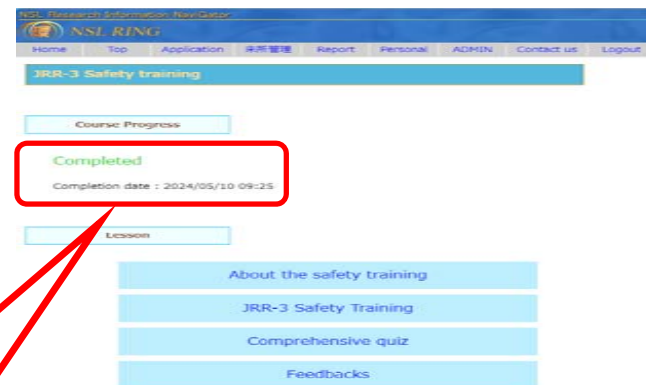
NSL Research Information Navigator

NSL RING

Home | Top | Application | 条所管理 | Report | Personal | ADMIN | Contact us | Logout

JRR-3 Safety training

Course Progress

Completed

Completion date : 2024/05/10 09:25

Lesson

About the safety training

JRR-3 Safety Training

Comprehensive quiz

Feedbacks